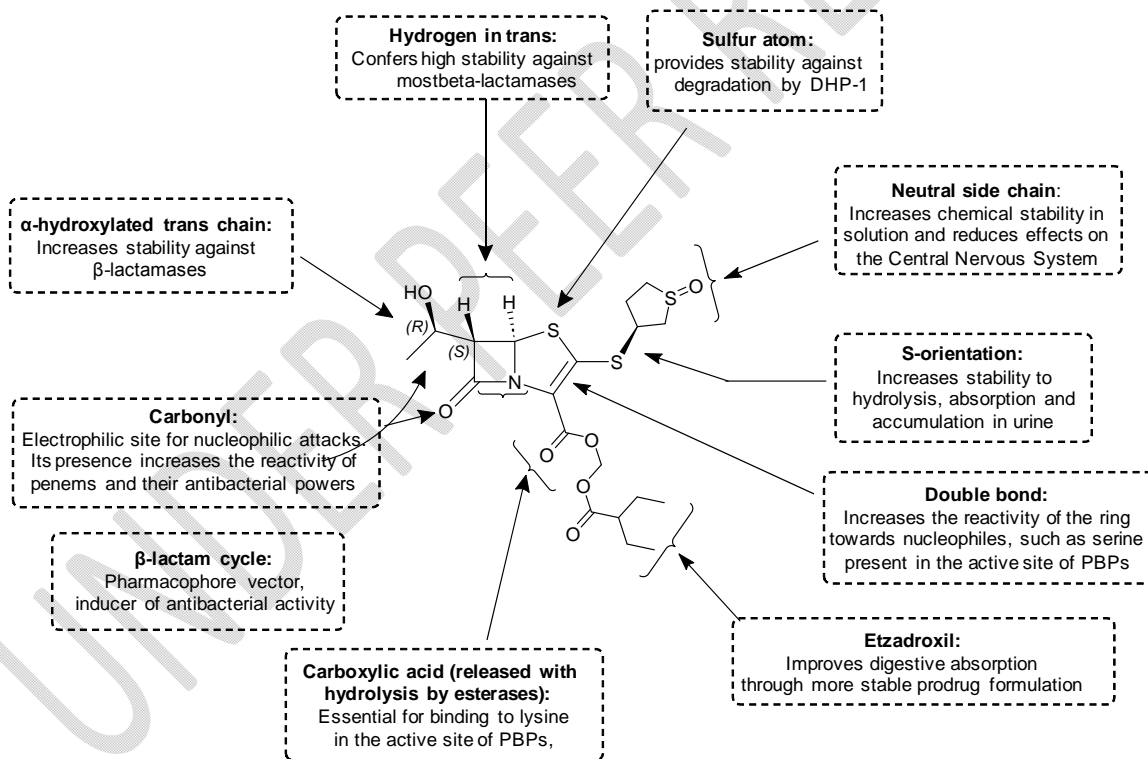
**Hydrogen in trans:**
Confers high stability against mostbeta-lactamases

**Sulfur atom:**
provides stability against degradation by DHP-1

**Neutral side chain**:
Increases chemical stability in solution and reduces effects on the Central Nervous System

**α-hydroxylated trans chain:**
Increases stability against β-lactamases

HO
H
H
(R)
(S)
S
S
S=O
N
O
O
O
O
O
O

**S-orientation:**
Increases stability to hydrolysis, absorption and accumulation in urine

**Carbonyl:**
Electrophilic site for nucleophilic attacks. Its presence increases the reactivity of penems and their antibacterial powers

**Double bond:**
Increases the reactivity of the ring towards nucleophiles, such as serine present in the active site of PBPs

**β-lactam cycle:**
Pharmacophore vector, inducer of antibacterial activity

**Etzadroxil:**
Improves digestive absorption through more stable prodrug formulation

**Carboxylic acid (released with hydrolysis by esterases):**
Essential for binding to lysine in the active site of PBPs,